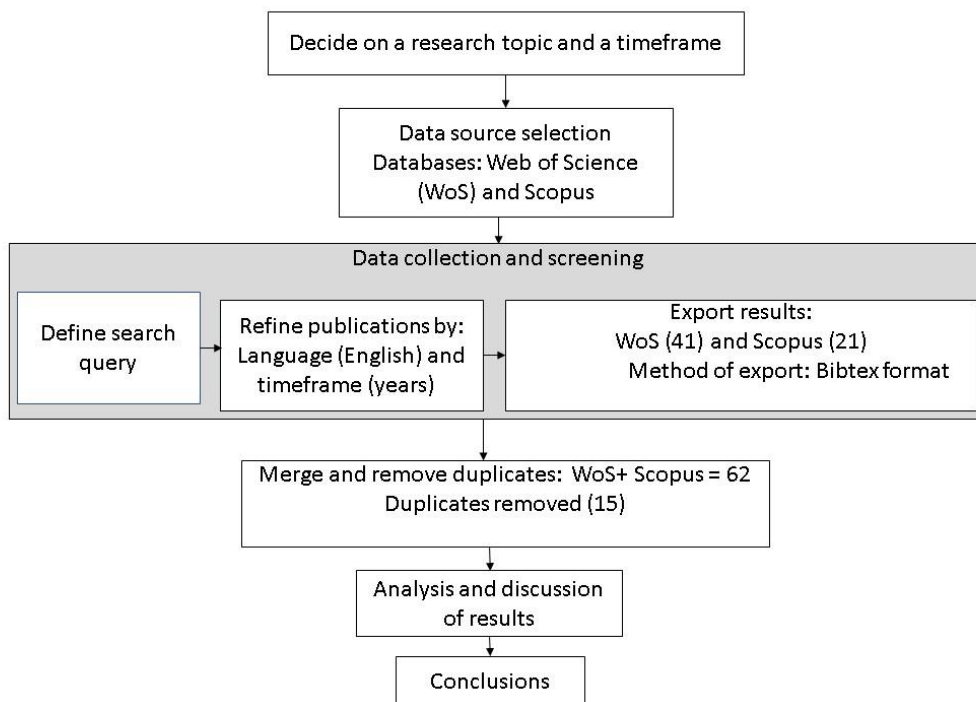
Decide on a research topic and a timeframe

Data source selection
Databases: Web of Science (WoS) and Scopus

Data collection and screening

Define search query

Refine publications by: Language (English) and timeframe (years)

Export results:
WoS (41) and Scopus (21)
Method of export: Bibtex format

Merge and remove duplicates: WoS+ Scopus = 62
Duplicates removed (15)

Analysis and discussion of results

Conclusions